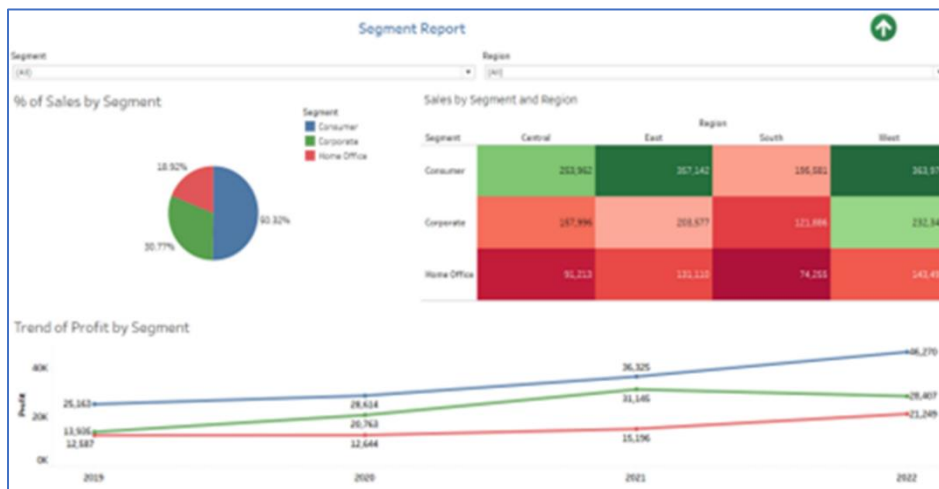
Segment Report

Segment
(All)

Region
(All)

% of Sales by Segment

Segment
Consumer
Corporate
Home Office

18.92%
30.77%
50.32%

Sales by Segment and Region

Region

| Segment | Central | East | South | West |
|---|---|---|---|---|
| Consumer | 253,962 | 357,142 | 195,581 | 363,5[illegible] |
| Corporate | 157,996 | 203,577 | 121,886 | 232,34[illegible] |
| Home Office | 91,213 | 131,110 | 74,255 | 143,4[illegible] |

Trend of Profit by Segment

40K
20K
0K
Profit

25,163
13,906
12,587
28,614
20,763
12,644
36,325
31,145
15,196
46,270
28,407
21,249

2019
2020
2021
2022